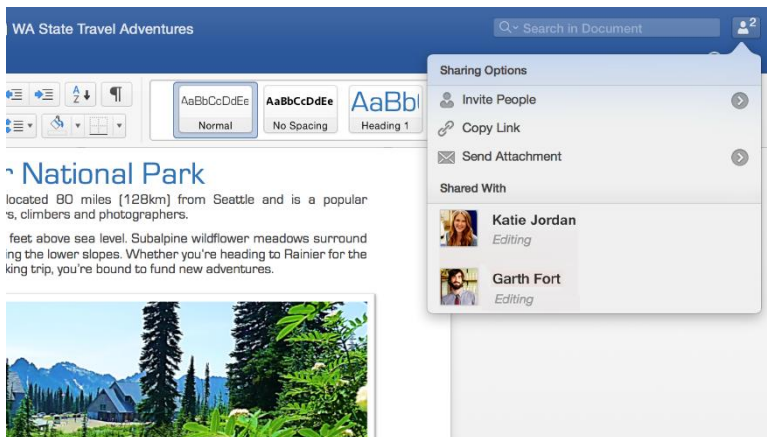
WA State Travel Adventures

Search in Document

2

AaBbCcDdEe
Normal

AaBbCcDdEe
No Spacing

AaBb
Heading 1

r National Park

located 80 miles (128km) from Seattle and is a popular s, climbers and photographers.

feet above sea level. Subalpine wildflower meadows surround ing the lower slopes. Whether you're heading to Rainier for the king trip, you're bound to fund new adventures.

Sharing Options

Invite People

Copy Link

Send Attachment

Shared With

Katie Jordan
Editing

Garth Fort
Editing